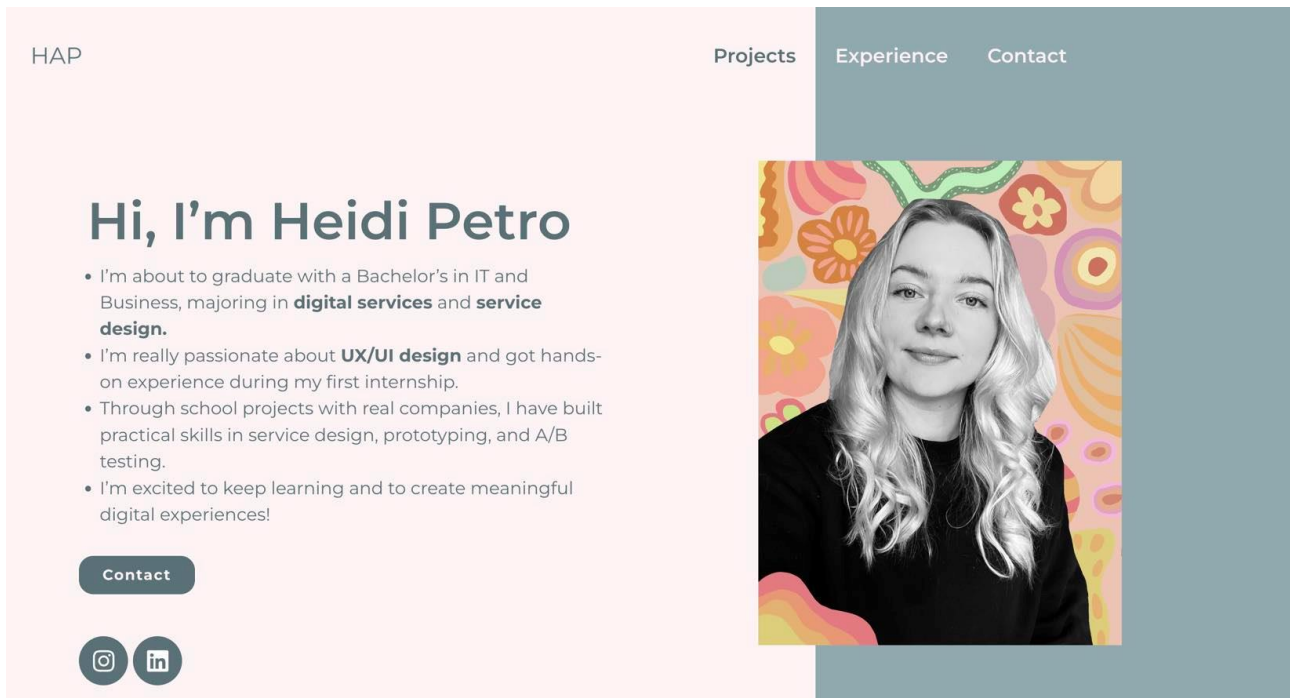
HAP

Projects Experience Contact

Hi, I’m Heidi Petro

- I’m about to graduate with a Bachelor’s in IT and Business, majoring in **digital services** and **service design.**
- I’m really passionate about **UX/UI design** and got hands-on experience during my first internship.
- Through school projects with real companies, I have built practical skills in service design, prototyping, and A/B testing.
- I’m excited to keep learning and to create meaningful digital experiences!

Contact